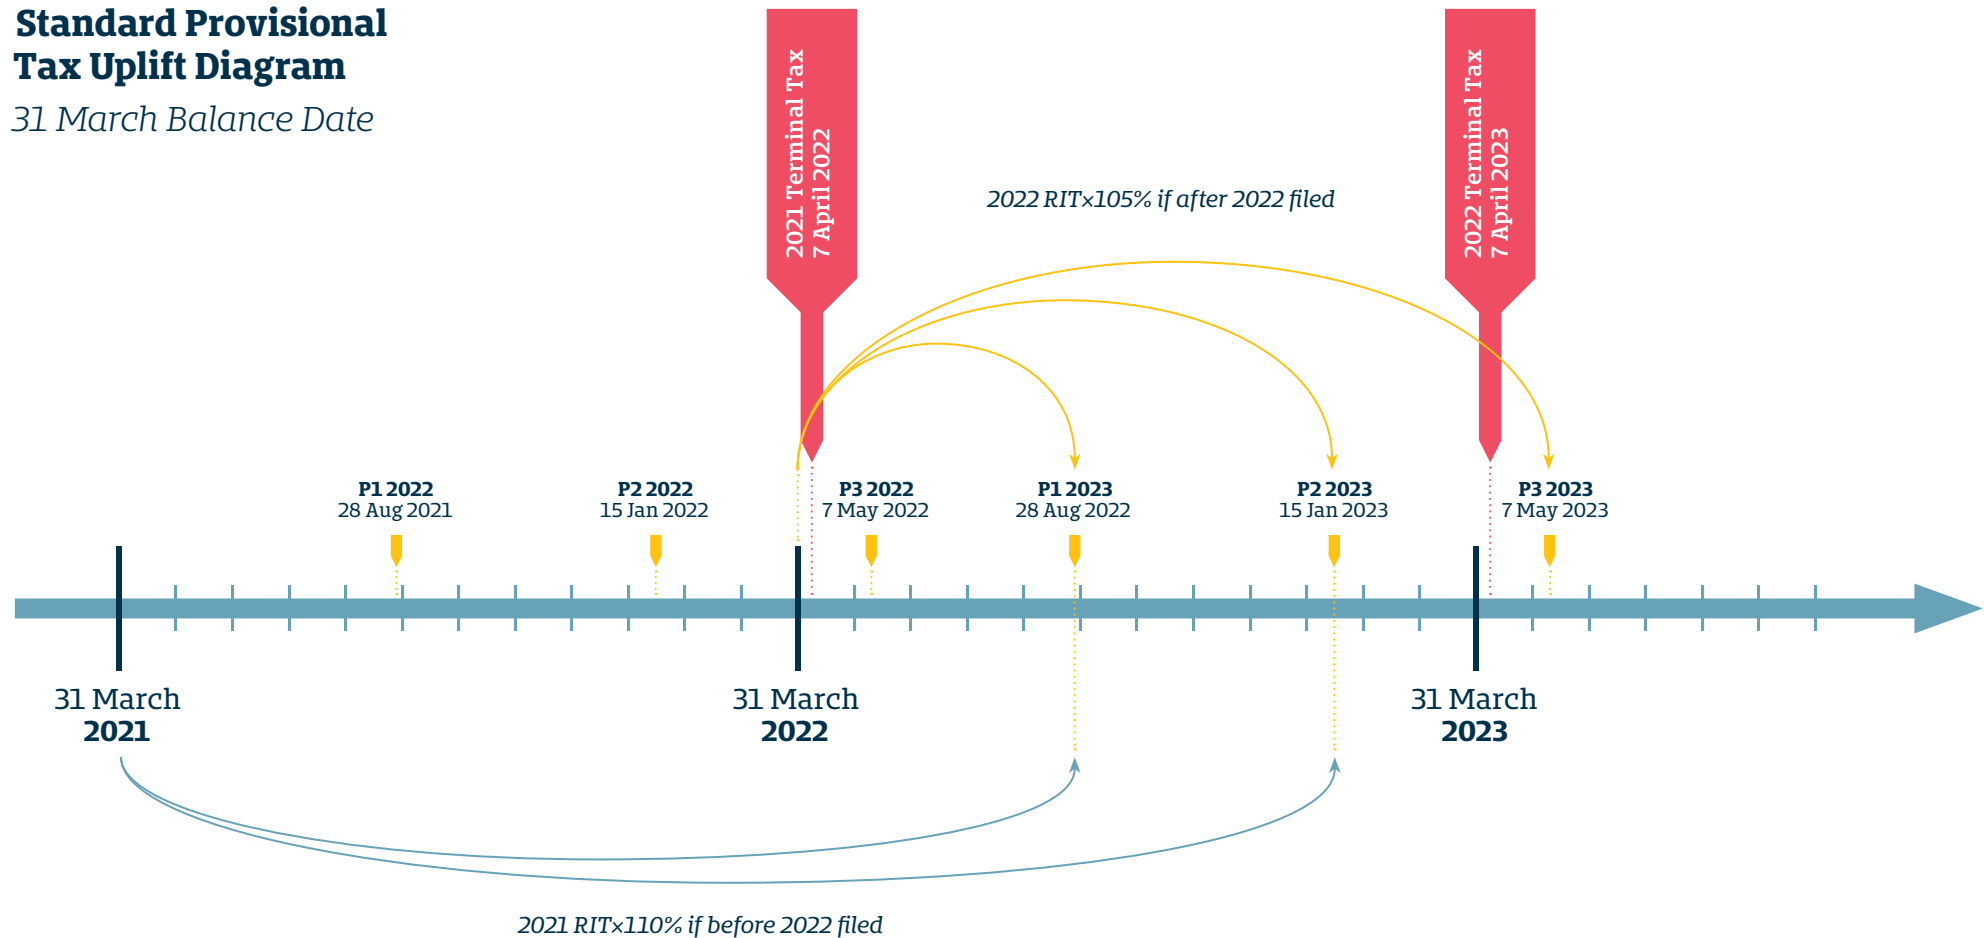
Standard Provisional Tax Uplift Diagram

31 March Balance Date

2021 Terminal Tax
7 April 2022

2022 Terminal Tax
7 April 2023

2022 RIT×105% if after 2022 filed

P1 2022
28 Aug 2021

P2 2022
15 Jan 2022

P3 2022
7 May 2022

P1 2023
28 Aug 2022

P2 2023
15 Jan 2023

P3 2023
7 May 2023

31 March
2021

31 March
2022

31 March
2023

2021 RIT×110% if before 2022 filed